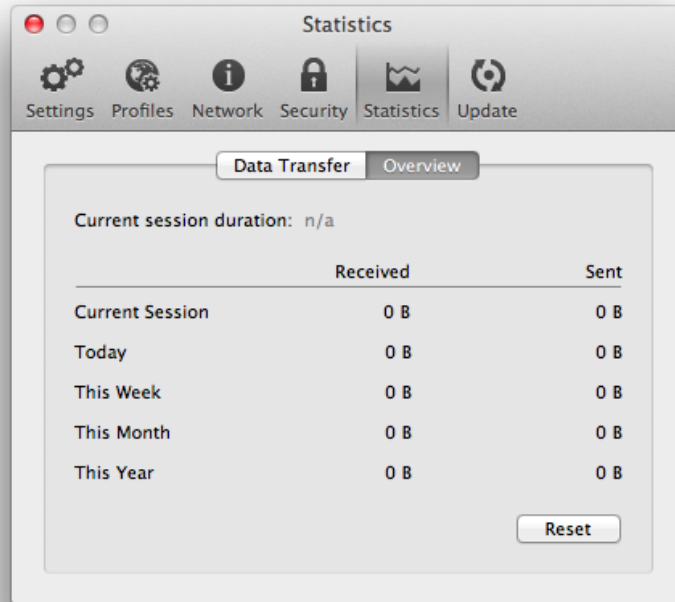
Statistics

Settings Profiles Network Security Statistics Update

Data Transfer Overview

Current session duration: n/a

| | Received | Sent |
|---|---|---|
| Current Session | 0 B | 0 B |
| Today | 0 B | 0 B |
| This Week | 0 B | 0 B |
| This Month | 0 B | 0 B |
| This Year | 0 B | 0 B |

Reset